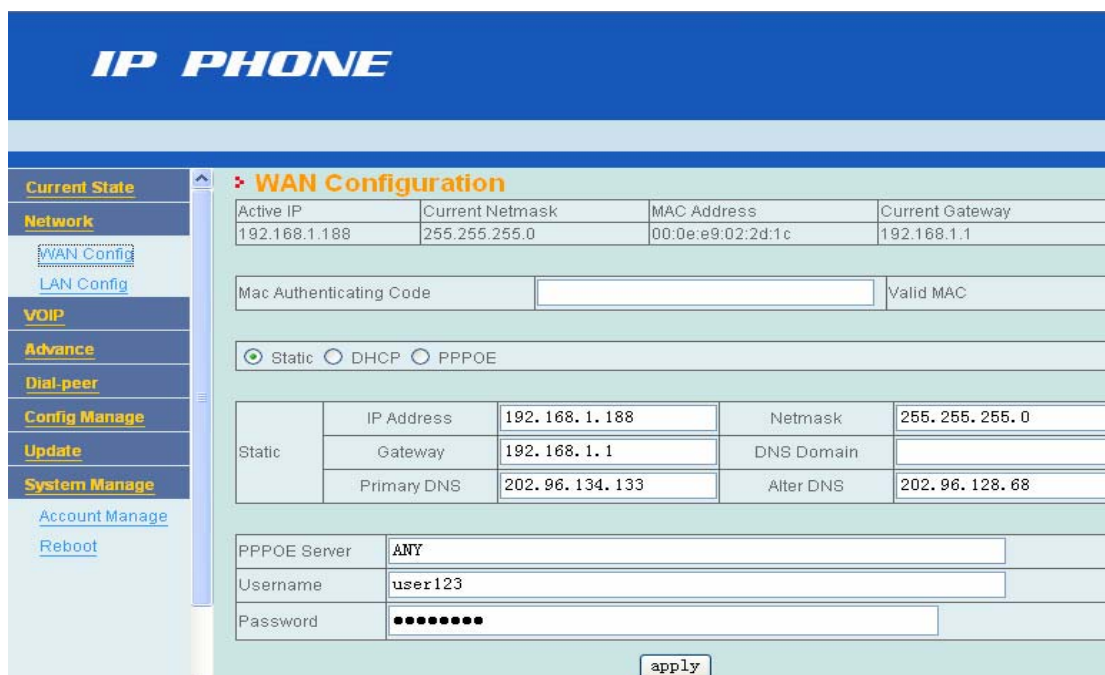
IP PHONE

Current State
Network
WAN Config
LAN Config
VOIP
Advance
Dial-peer
Config Manage
Update
System Manage
Account Manage
Reboot

WAN Configuration

| Active IP | Current Netmask | MAC Address | Current Gateway |
|---|---|---|---|
| 192.168.1.188 | 255.255.255.0 | 00:0e:e9:02:2d:1c | 192.168.1.1 |

Mac Authenticating Code | | Valid MAC

Static DHCP PPPOE

| Static | IP Address | 192.168.1.188 | Netmask | 255.255.255.0 |
|---|---|---|---|---|
| | Gateway | 192.168.1.1 | DNS Domain | |
| | Primary DNS | 202.96.134.133 | Alter DNS | 202.96.128.68 |

| PPPOE Server | ANY |
|---|---|
| Username | user123 |
| Password | •••••••• |

apply